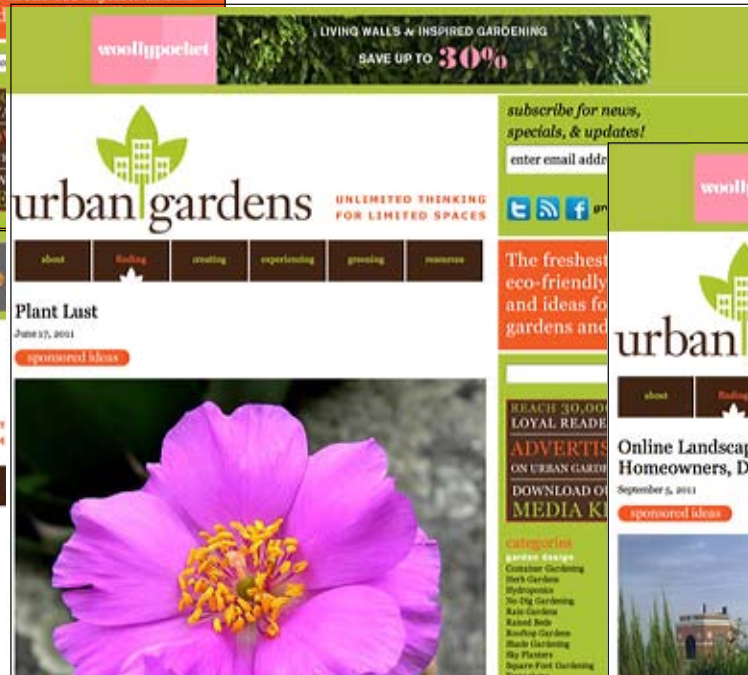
woollypocket LIVING WALLS & INSPIRED GARDENING SAVE UP TO 30%

urban gardens

UNLIMITED THINKING FOR LIMITED SPACES

about finding creating experiencing greening resources

Plant Lust

June 17, 2011

sponsored ideas

subscribe for news, specials, & updates!

enter email addr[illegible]

The freshest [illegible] eco-friendly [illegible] and ideas fo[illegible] gardens and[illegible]

REACH 30,00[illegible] LOYAL READE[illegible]

ADVERTIS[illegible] ON URBAN GARD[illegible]

DOWNLOAD O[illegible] MEDIA K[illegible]

categories

garden design

Container Gardening

Herb Gardens

Hydroponics

No Dig Gardening

Rain Gardens

Raised Beds

Rooftop Gardens

Shade Gardening

Sky Planters

Square Foot Gardening

wooll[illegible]

urban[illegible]

about findin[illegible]

Online Landscap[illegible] Homeowners, D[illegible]

September 5, 2011

sponsored ideas